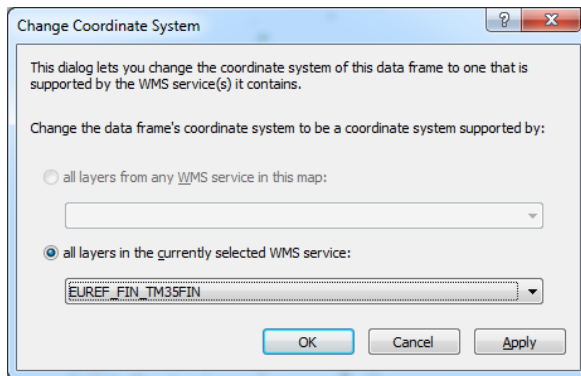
Change Coordinate System

?

This dialog lets you change the coordinate system of this data frame to one that is supported by the WMS service(s) it contains.

Change the data frame's coordinate system to be a coordinate system supported by:

all layers from any WMS service in this map:

all layers in the currently selected WMS service:

EUREF_FIN_TM35FIN

OK

Cancel

Apply